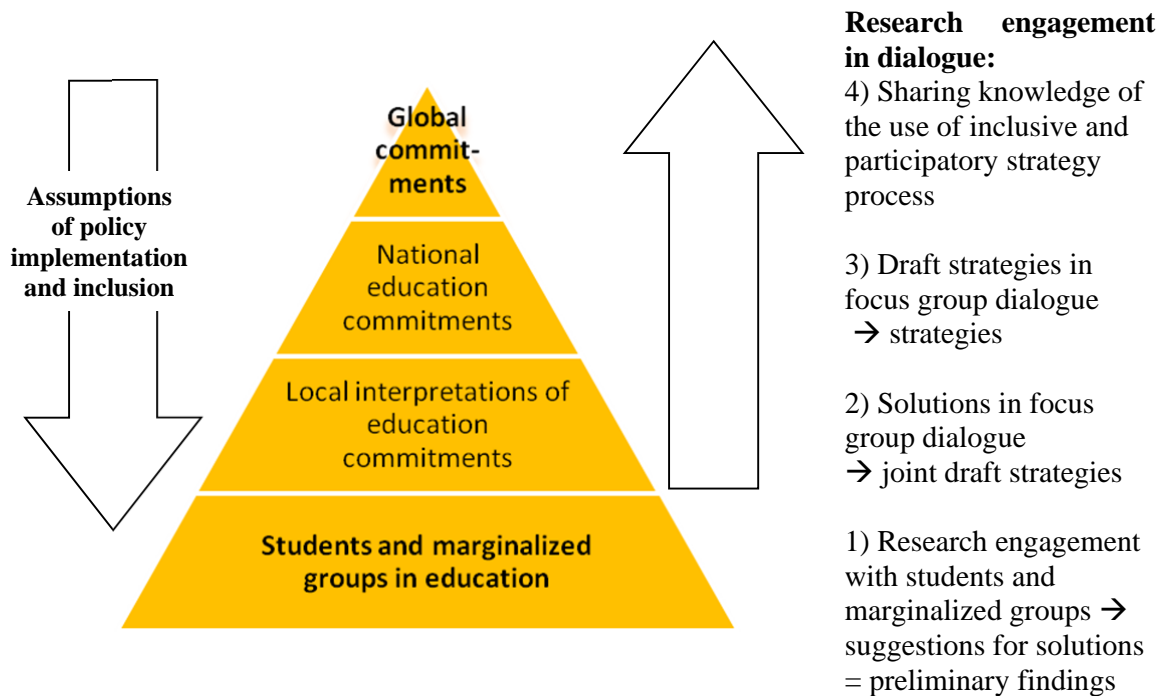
Assumptions of policy implementation and inclusion

Global commitments

National education commitments

Local interpretations of education commitments

Students and marginalized groups in education

**Research engagement in dialogue:**
4) Sharing knowledge of the use of inclusive and participatory strategy process

3) Draft strategies in focus group dialogue → strategies

2) Solutions in focus group dialogue → joint draft strategies

1) Research engagement with students and marginalized groups → suggestions for solutions = preliminary findings